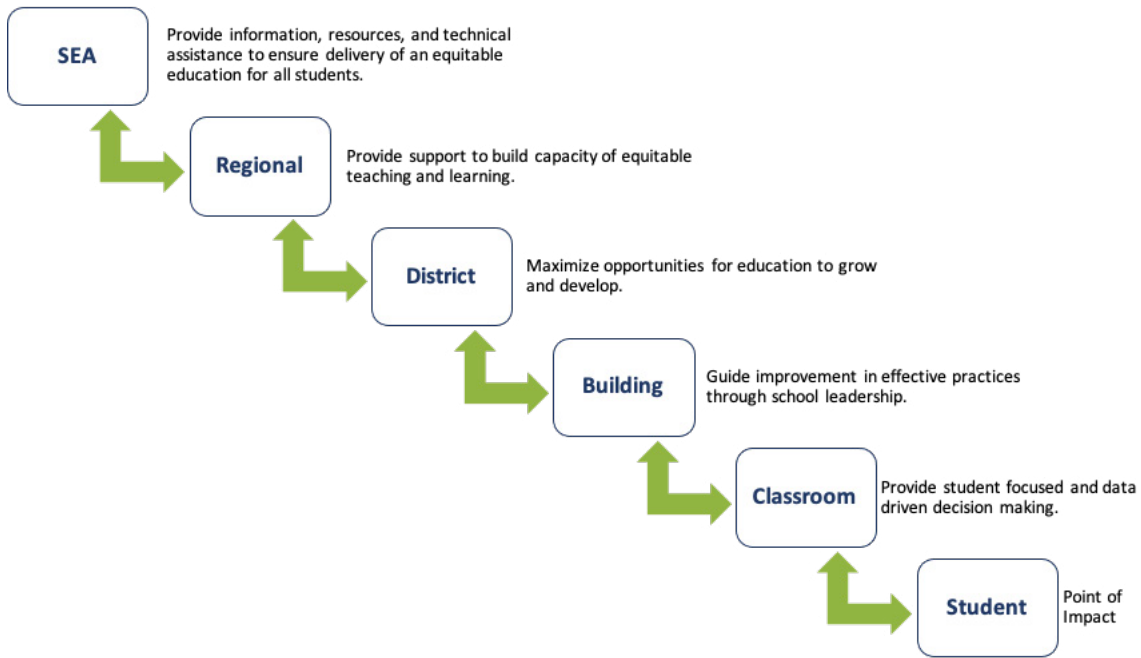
SEA

Provide information, resources, and technical assistance to ensure delivery of an equitable education for all students.

Regional

Provide support to build capacity of equitable teaching and learning.

District

Maximize opportunities for education to grow and develop.

Building

Guide improvement in effective practices through school leadership.

Classroom

Provide student focused and data driven decision making.

Student

Point of Impact